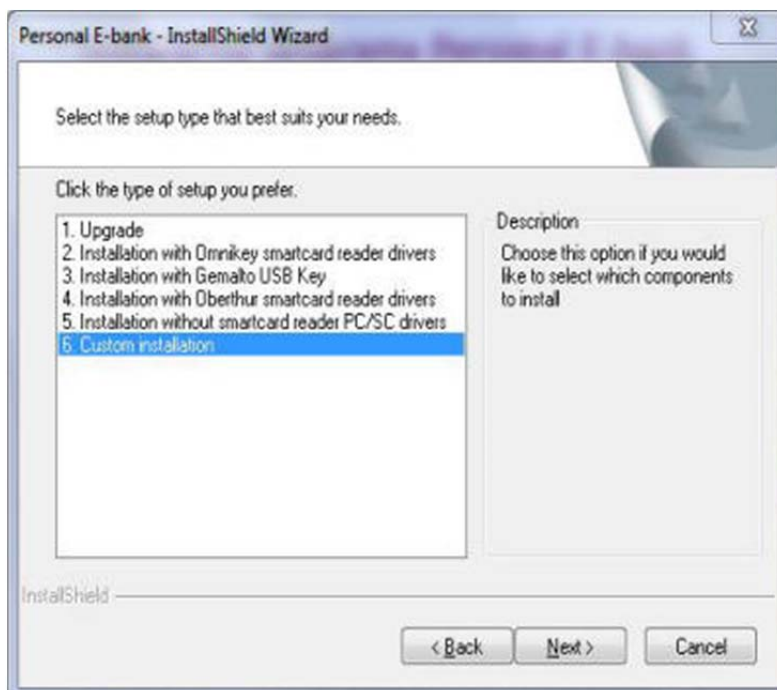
Personal E-bank - InstallShield Wizard

Select the setup type that best suits your needs.

Click the type of setup you prefer.

1. Upgrade
2. Installation with Omnikey smartcard reader drivers
3. Installation with Gemalto USB Key
4. Installation with Oberthur smartcard reader drivers
5. Installation without smartcard reader PC/SC drivers
6. Custom installation

Description

Choose this option if you would like to select which components to install

InstallShield

< Back

Next >

Cancel